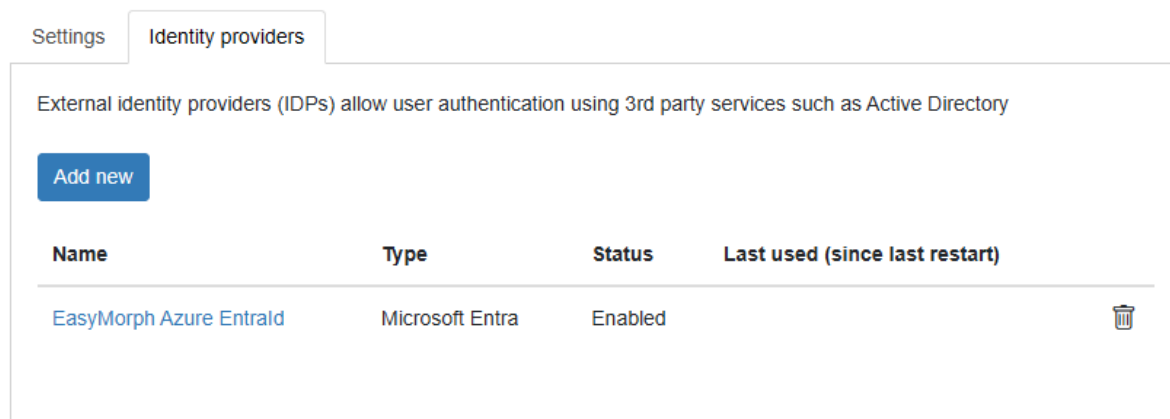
Settings Identity providers

External identity providers (IDPs) allow user authentication using 3rd party services such as Active Directory

Add new

| Name | Type | Status | Last used (since last restart) |
|---|---|---|---|
| EasyMorph Azure EntraId | Microsoft Entra | Enabled | |